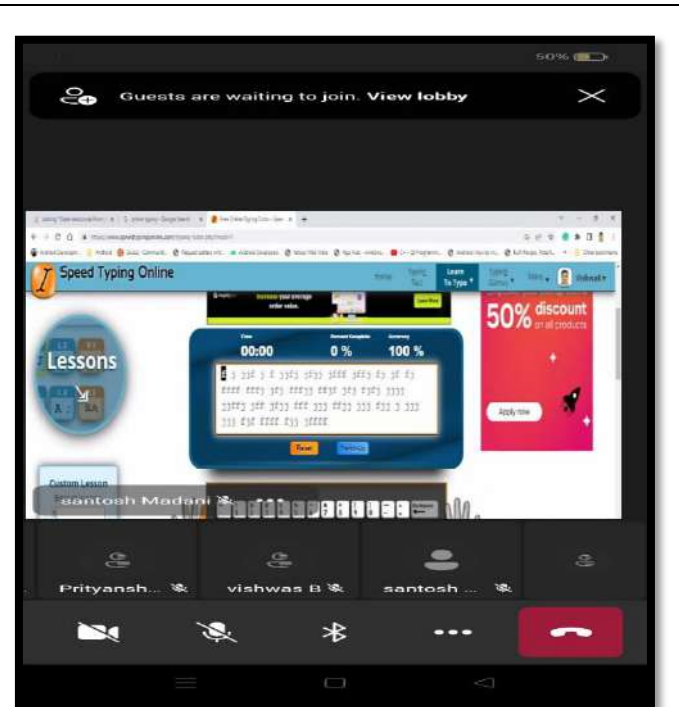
50%

Guests are waiting to join. View lobby

Speed Typing Online

Home

Typing Test

Learn To Type

Typing Games

More

Lessons

Time
00:00

Percent Complete
0 %

Accuracy
100 %

f j jjf j f jjfj jfjj jfff jffj fj jf fj ffff fffj jfj fffjj ffjf jfj fjfj jjjj jjffj jff jfjj fff jjj ffjj jjj fjj j jjj jjj fjf ffff fjj jffff

Reset

50% discount on all products

Apply now

Custom Lesson

santosh Madan

Prityansh...

vishwas B

santosh ...